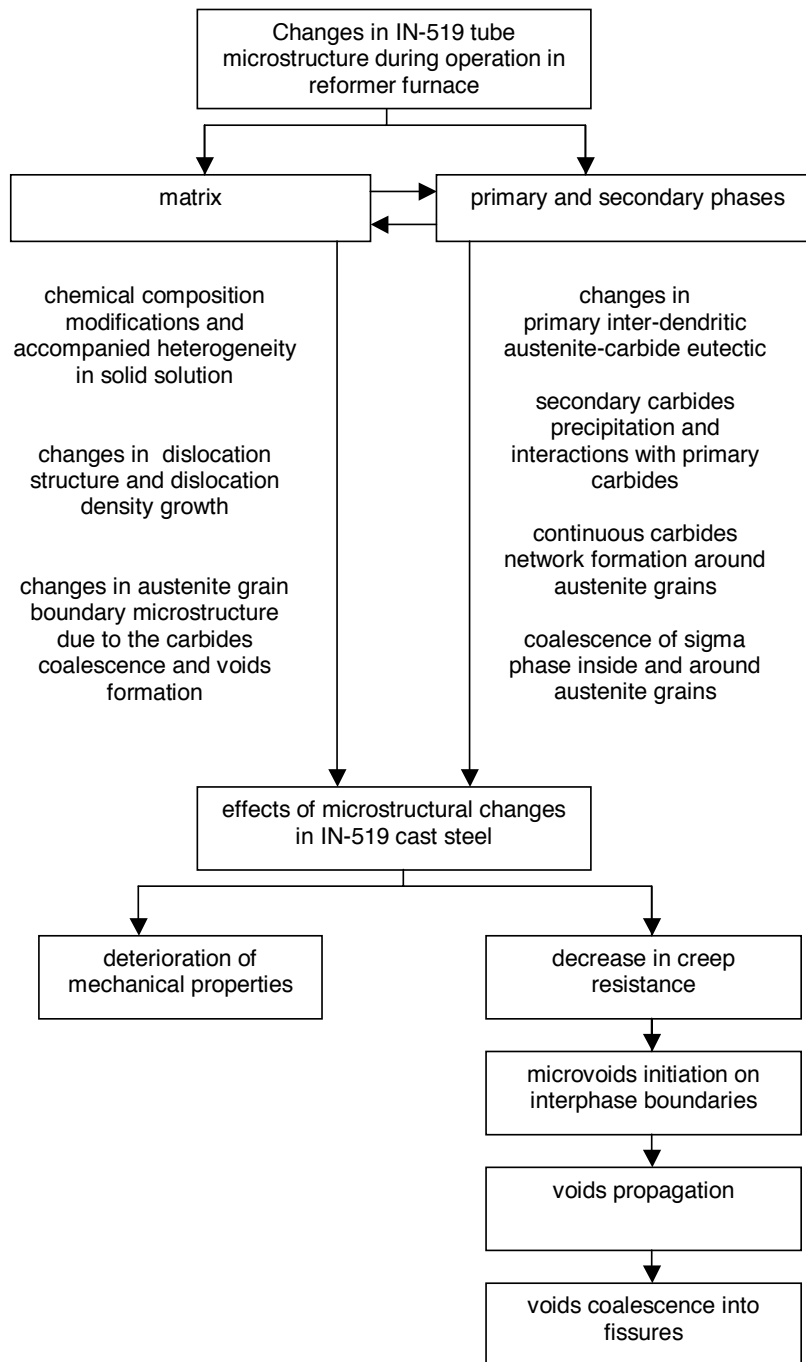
Changes in IN-519 tube microstructure during operation in reformer furnace

matrix

primary and secondary phases

chemical composition modifications and accompanied heterogeneity in solid solution

changes in dislocation structure and dislocation density growth

changes in austenite grain boundary microstructure due to the carbides coalescence and voids formation

changes in primary inter-dendritic austenite-carbide eutectic

secondary carbides precipitation and interactions with primary carbides

continuous carbides network formation around austenite grains

coalescence of sigma phase inside and around austenite grains

effects of microstructural changes in IN-519 cast steel

deterioration of mechanical properties

decrease in creep resistance

microvoids initiation on interphase boundaries

voids propagation

voids coalescence into fissures